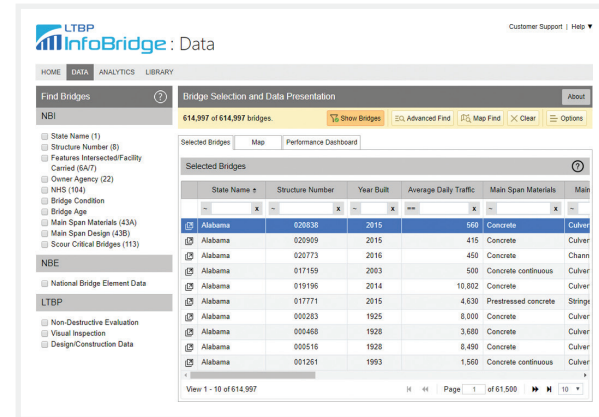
LTBP
InfoBridge : Data

Customer Support | Help ▼

HOME DATA ANALYTICS LIBRARY

Find Bridges ?

NBI

State Name (1)
Structure Number (8)
Features Intersected/Facility Carried (6A/7)
Owner Agency (22)
NHS (104)
Bridge Condition
Bridge Age
Main Span Materials (43A)
Main Span Design (43B)
Scour Critical Bridges (113)

NBE

National Bridge Element Data

LTBP

Non-Destructive Evaluation
Visual Inspection
Design/Construction Data

Bridge Selection and Data Presentation

About

614,997 of 614,997 bridges.

Show Bridges | Advanced Find | Map Find | Clear | Options

Selected Bridges | Map | Performance Dashboard

Selected Bridges ?

| | State Name | Structure Number | Year Built | Average Daily Traffic | Main Span Materials | Main |
|---|---|---|---|---|---|---|
| | - x | - x | - x | == x | - x | |
| | Alabama | 020838 | 2015 | 560 | Concrete | Culver |
| | Alabama | 020909 | 2015 | 415 | Concrete | Culver |
| | Alabama | 020773 | 2016 | 450 | Concrete | Chann |
| | Alabama | 017159 | 2003 | 500 | Concrete continuous | Culver |
| | Alabama | 019196 | 2014 | 10,802 | Concrete | Culver |
| | Alabama | 017771 | 2015 | 4,630 | Prestressed concrete | Stringe |
| | Alabama | 000283 | 1925 | 8,000 | Concrete | Culver |
| | Alabama | 000468 | 1928 | 3,680 | Concrete | Culver |
| | Alabama | 000516 | 1928 | 8,490 | Concrete | Culver |
| | Alabama | 001261 | 1993 | 1,560 | Concrete continuous | Culver |

View 1 - 10 of 614,997

Page 1 of 61,500

10